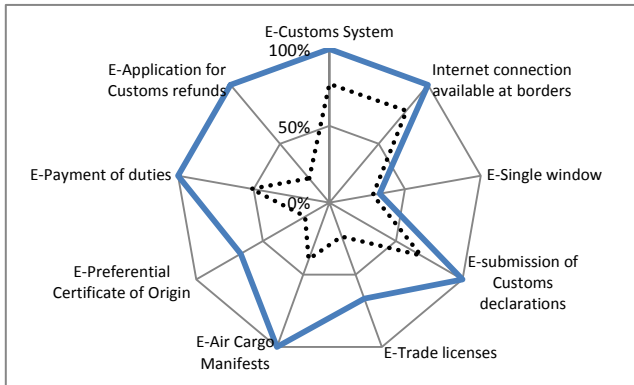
E-Customs System

100%

Internet connection available at borders

E-Application for Customs refunds

50%

E-Payment of duties

0%

E-Single window

E-Preferential Certificate of Origin

E-submission of Customs declarations

E-Air Cargo Manifests

E-Trade licenses